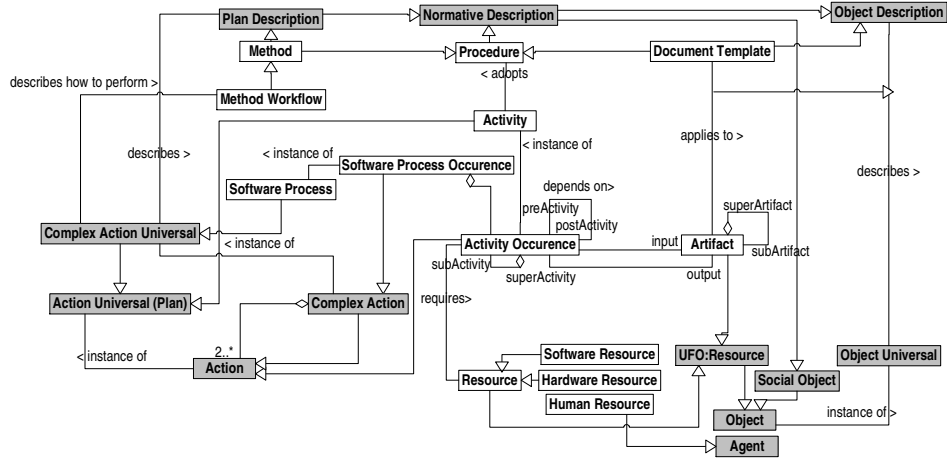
Plan Description
Normative Description
Object Description
Method
Procedure
Document Template
< adopts
describes how to perform >
Method Workflow
Activity
applies to >
describes >
< instance of
Software Process Occurence
< instance of
describes >
Software Process
depends on>
superArtifact
preActivity
postActivity
Complex Action Universal
< instance of
Activity Occurence
input
Artifact
subActivity
superActivity
output
subArtifact
Action Universal (Plan)
Complex Action
requires>
< instance of
2..*
Action
Software Resource
UFO:Resource
Object Universal
Resource
Hardware Resource
Social Object
Human Resource
Object
instance of >
Agent